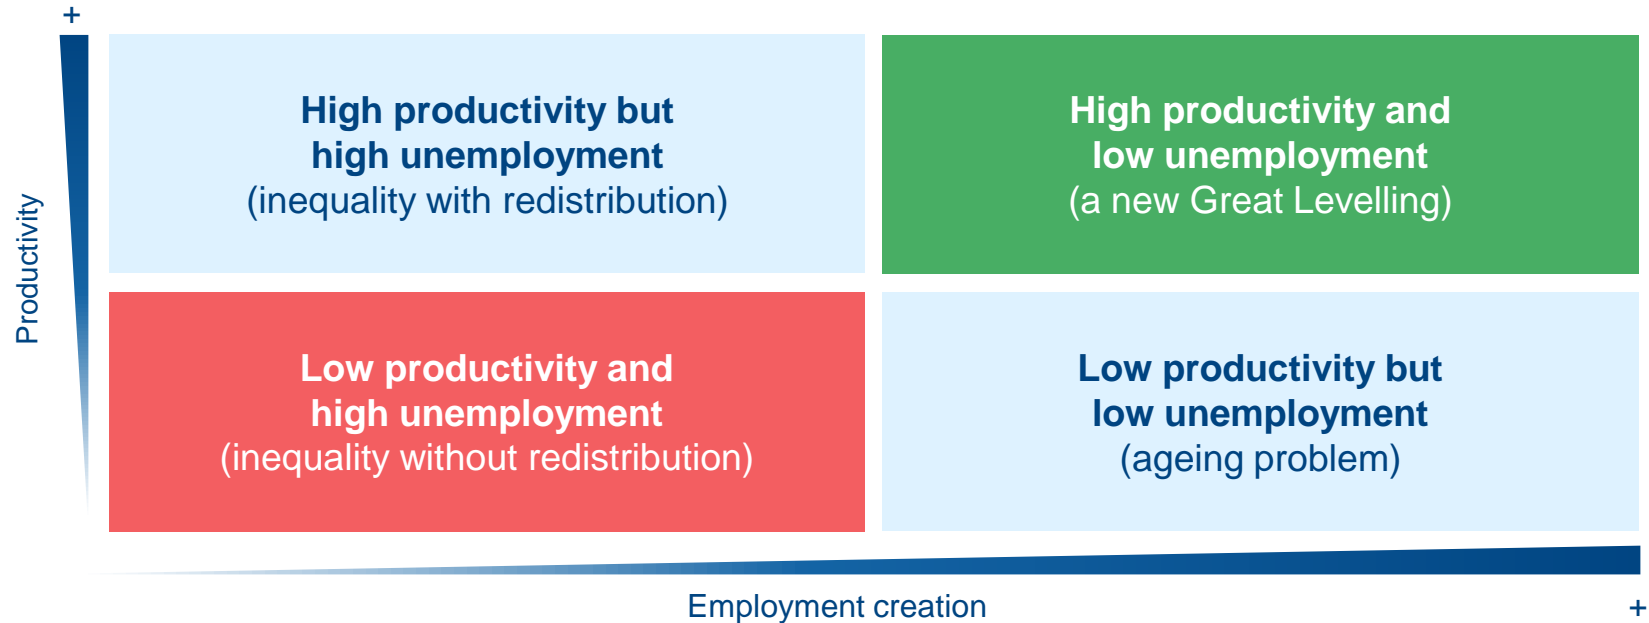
+

Productivity

**High productivity but high unemployment**
(inequality with redistribution)

**High productivity and low unemployment**
(a new Great Levelling)

**Low productivity and high unemployment**
(inequality without redistribution)

**Low productivity but low unemployment**
(ageing problem)

Employment creation

+